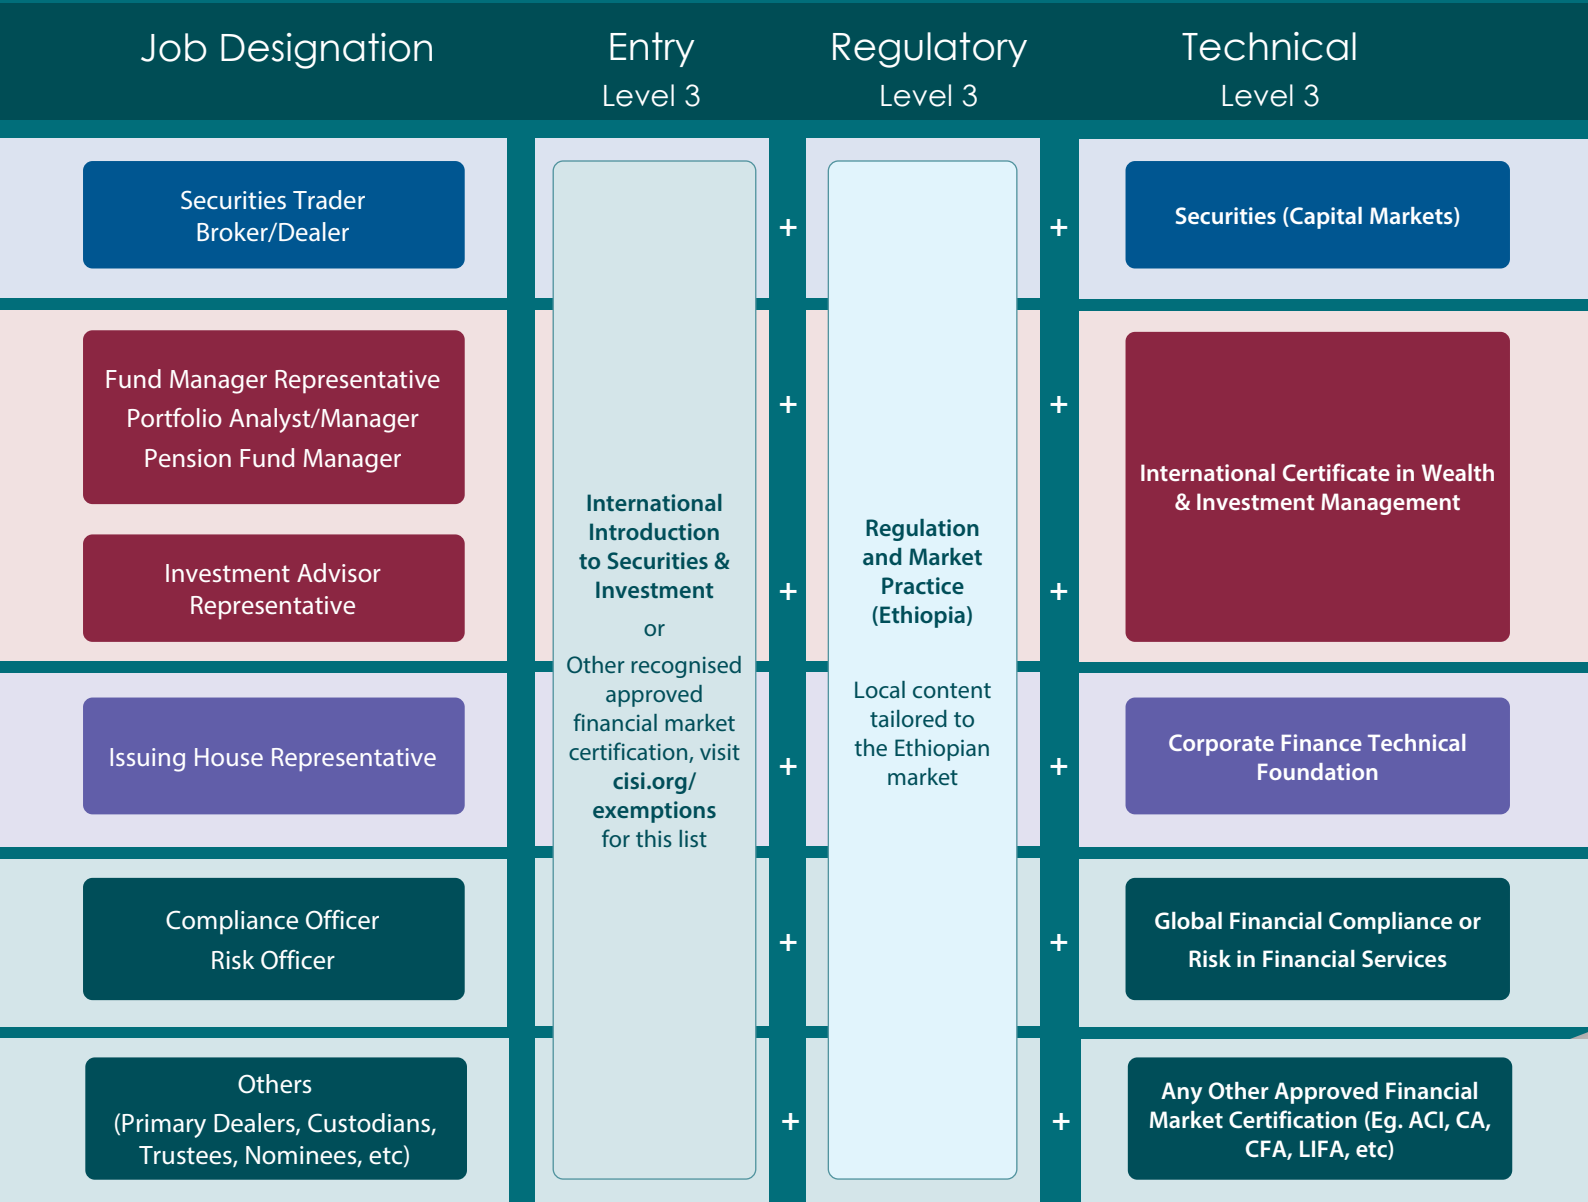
| Job Designation | Entry Level 3 | | Regulatory Level 3 | | Technical Level 3 |
|---|---|---|---|---|---|
| Securities Trader Broker/Dealer | International Introduction to Securities & Investment or Other recognised approved financial market certification, visit cisi.org/exemptions for this list | + | Regulation and Market Practice (Ethiopia) Local content tailored to the Ethiopian market | + | Securities (Capital Markets) |
| Fund Manager Representative Portfolio Analyst/Manager Pension Fund Manager | | + | | + | International Certificate in Wealth & Investment Management |
| Investment Advisor Representative | | + | | + | International Certificate in Wealth & Investment Management |
| Issuing House Representative | | + | | + | Corporate Finance Technical Foundation |
| Compliance Officer Risk Officer | | + | | + | Global Financial Compliance or Risk in Financial Services |
| Others (Primary Dealers, Custodians, Trustees, Nominees, etc) | | + | | + | Any Other Approved Financial Market Certification (Eg. ACI, CA, CFA, LIFA, etc) |